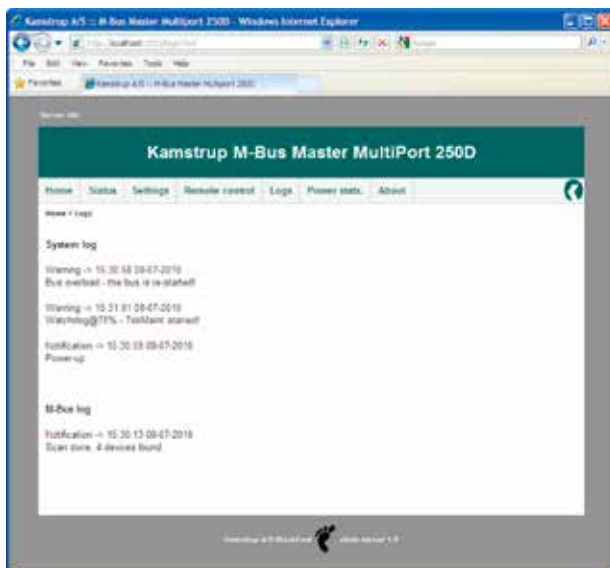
Kamstrup A/S :: M-Bus Master MultiPort 250D - Windows Internet Explorer

http://localhost/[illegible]

File Edit View Favorites Tools Help

Favorites

Kamstrup A/S :: M-Bus Master MultiPort 250D

Server info

Kamstrup M-Bus Master MultiPort 250D

Home | Status | Settings | Remote control | Logs | Power stats. | About

Home > Logs

System log

Warning -> 15:30:58 08-07-2010
Bus overload - the bus is re-started!

Warning -> 15:31:01 08-07-2010
Watchdog@75% - TskMain! started!

Notification -> 15:30:05 08-07-2010
Power-up

M-Bus log

Notification -> 15:30:13 08-07-2010
Scan done. 4 devices found

Kamstrup A/S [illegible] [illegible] server 1.0